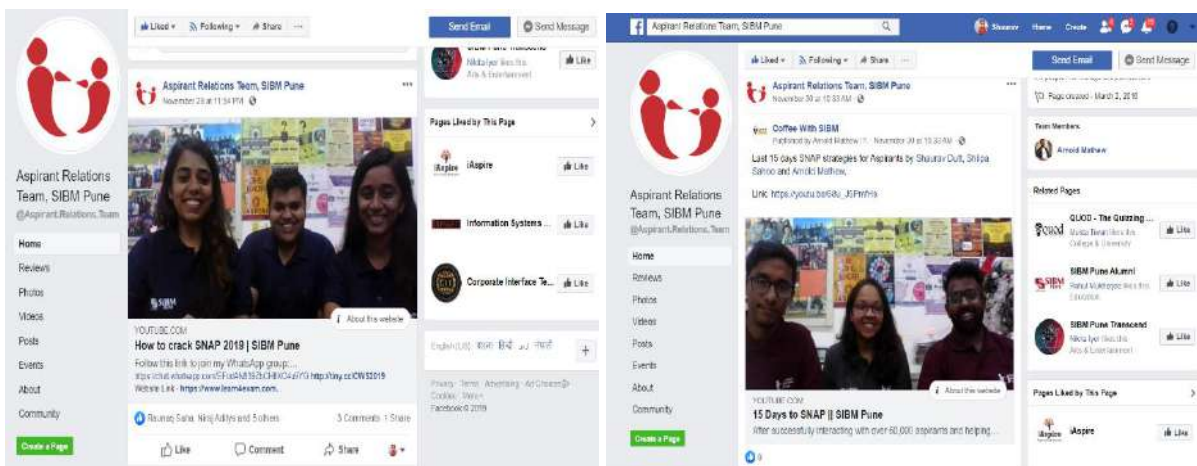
Aspirant Relations Team, SIBM Pune
@Aspirant.Relations.Team

Home
Reviews
Photos
Videos
Posts
Events
About
Community

Create a Page

Liked ▾ Following ▾ Share ···

Aspirant Relations Team, SIBM Pune
November 28 at 11:34 PM ·

SIBM

YOUTUBE.COM
How to crack SNAP 2019 | SIBM Pune
Follow this link to join my WhatsApp group: ...
https://chat.whatsapp.com/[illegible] http://tiny.cc/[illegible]
Website Link - https://www.learn4exam.com...

i About this website

Raunaq Saha, Niraj Aditya and 5 others
3 Comments 1 Share

Like Comment Share

Send Email Send Message

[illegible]
Nikita Iyer likes this.
Arts & Entertainment
Like

Pages Liked by This Page

iAspire
Like

Information Systems ...
Like

Corporate Interface Te...
Like

English (US) বাংলা हिन्दी اردو मराठी +

Privacy · Terms · Advertising · Ad Choices · Cookies · More
Facebook © 2019

Aspirant Relations Team, SIBM Pune
Shaurav Home Create

Aspirant Relations Team, SIBM Pune
@Aspirant.Relations.Team

Home
Reviews
Photos
Videos
Posts
Events
About
Community

Create a Page

Liked ▾ Following ▾ Share ···

Aspirant Relations Team, SIBM Pune
November 30 at 10:33 AM ·

Coffee With SIBM
Published by Arnold Mathew · November 30 at 10:33 AM ·
Last 15 days SNAP strategies for Aspirants by Shaurav Dutt, Shilpa Sahoo and Arnold Mathew.

Link: https://youtu.be/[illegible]

YOUTUBE.COM
15 Days to SNAP || SIBM Pune
After successfully interacting with over 60,000 aspirants and helping...

i About this website

0

Send Email Send Message

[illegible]
Page created - March 2, 2018

Team Members
Arnold Mathew

Related Pages

QUOD - The Quizzing ...
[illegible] likes this.
College & University
Like

SIBM Pune Alumni
Rahul Mukherjee likes this.
Education
Like

SIBM Pune Transcend
Nikita Iyer likes this.
Arts & Entertainment
Like

Pages Liked by This Page

iAspire
Like